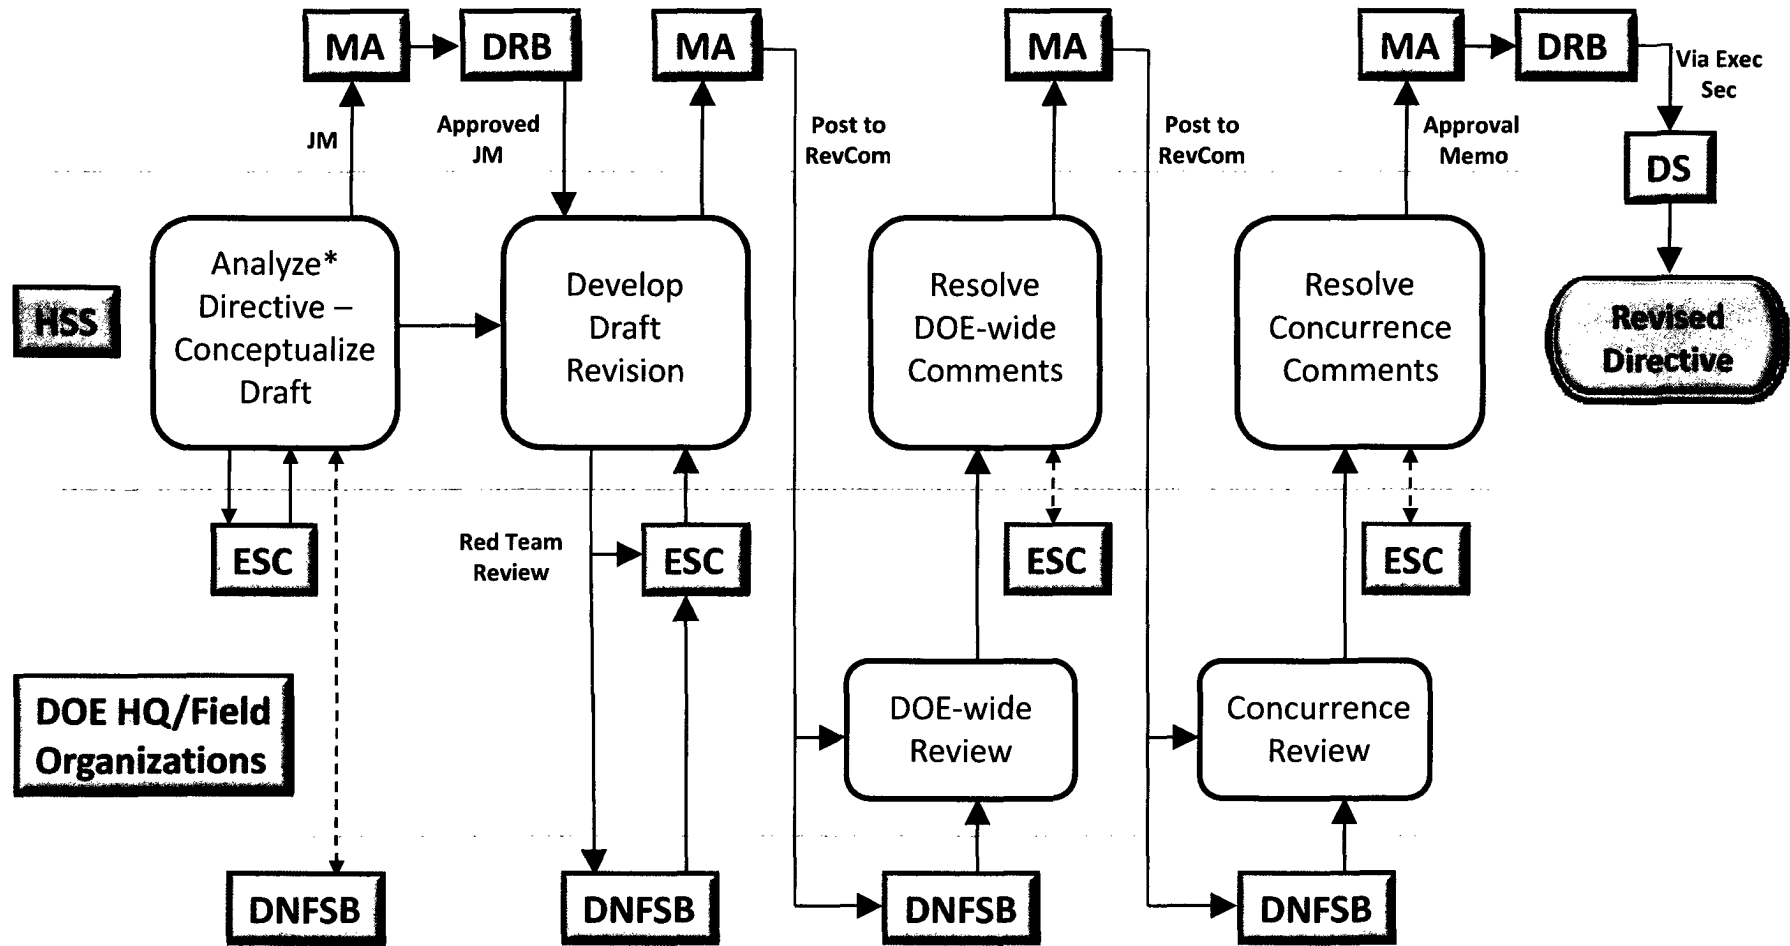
MA
DRB
MA
MA
MA
DRB
Via Exec Sec
JM
Approved JM
Post to RevCom
Post to RevCom
Approval Memo
DS
HSS
Analyze* Directive – Conceptualize Draft
Develop Draft Revision
Resolve DOE-wide Comments
Resolve Concurrence Comments
Revised Directive
ESC
Red Team Review
ESC
ESC
ESC
DOE HQ/Field Organizations
DOE-wide Review
Concurrence Review
DNFSB
DNFSB
DNFSB
DNFSB